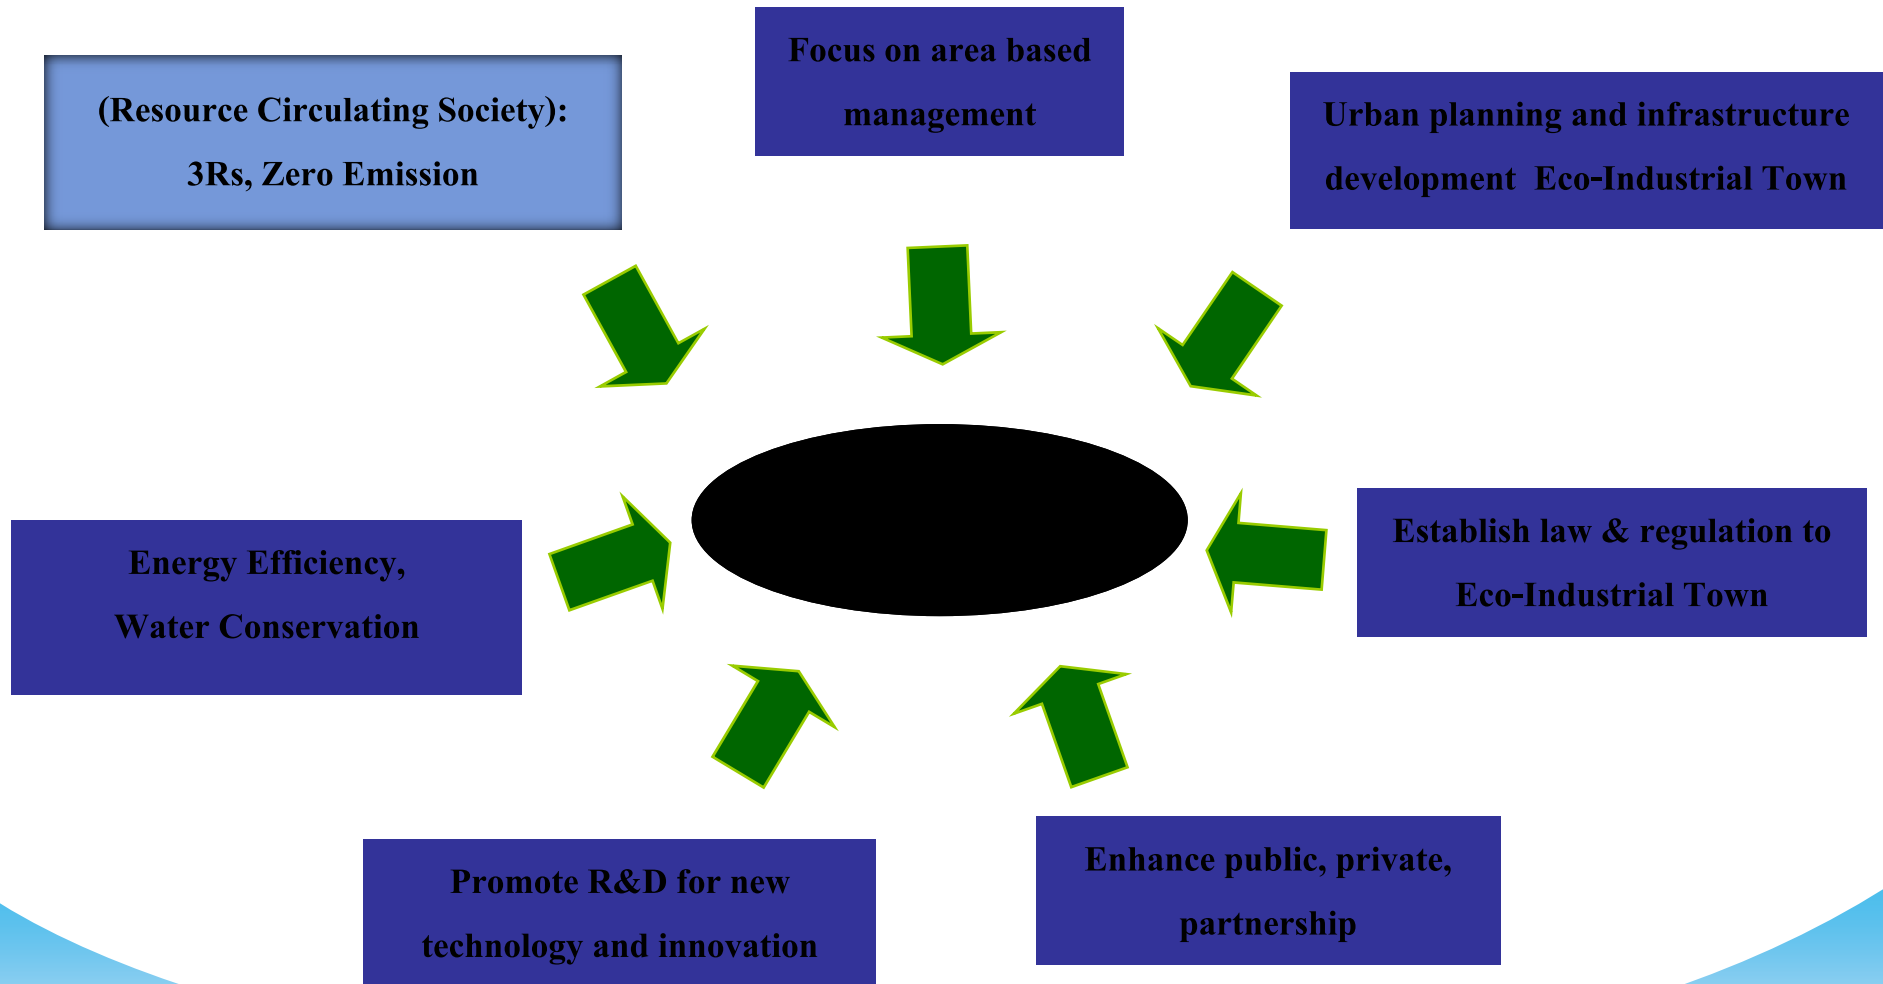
(Resource Circulating Society): 3Rs, Zero Emission

Focus on area based management

Urban planning and infrastructure development Eco-Industrial Town

Energy Efficiency, Water Conservation

Establish law & regulation to Eco-Industrial Town

Promote R&D for new technology and innovation

Enhance public, private, partnership